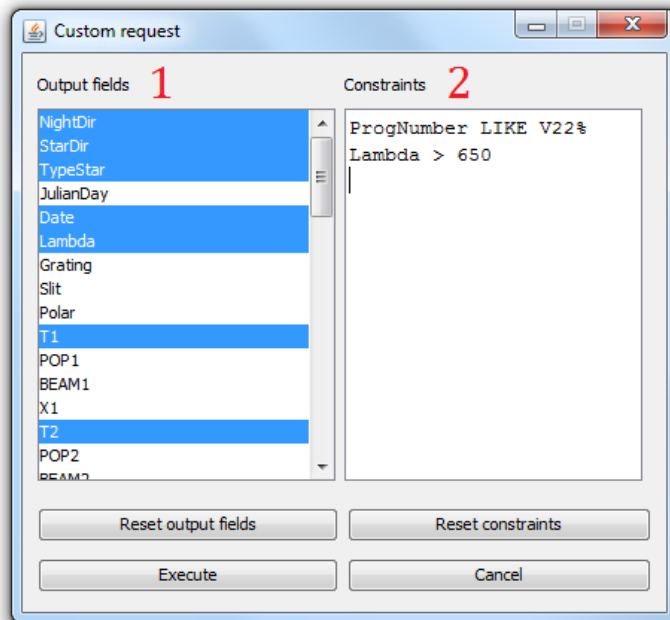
Custom request

Output fields 1

NightDir
StarDir
TypeStar
JulianDay
Date
Lambda
Grating
Slit
Polar
T1
POP1
BEAM1
X1
T2
POP2
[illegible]

Constraints 2

ProgNumber LIKE V22%
Lambda > 650

Reset output fields

Reset constraints

Execute

Cancel